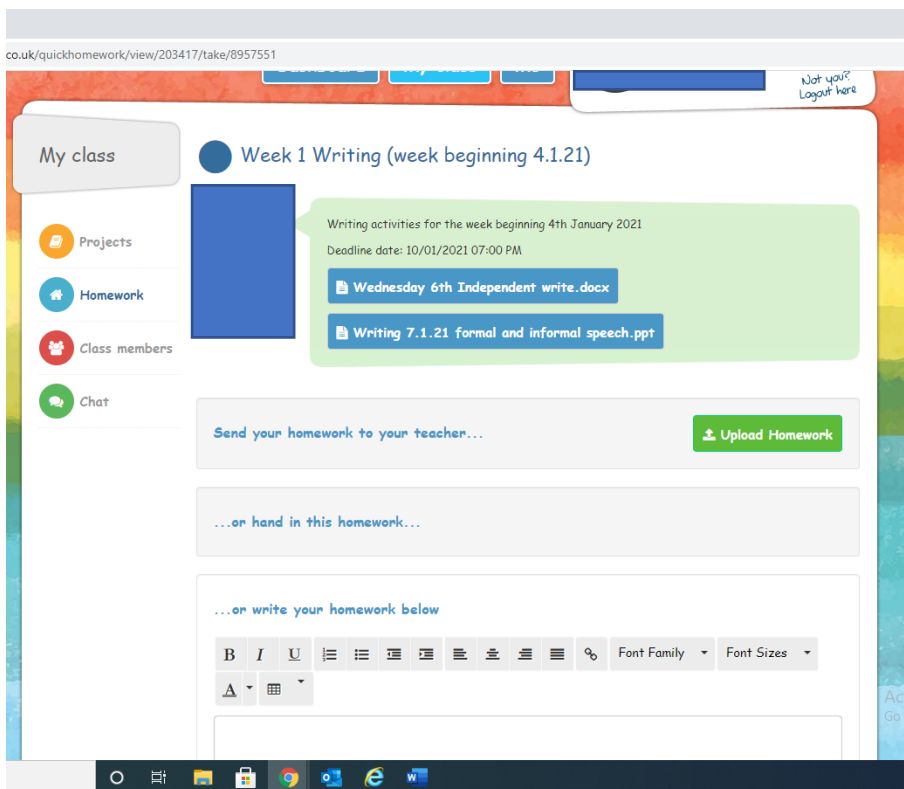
co.uk/quickhomework/view/203417/take/8957551

Not you?
Logout here

My class

Projects

Homework

Class members

Chat

Week 1 Writing (week beginning 4.1.21)

Writing activities for the week beginning 4th January 2021

Deadline date: 10/01/2021 07:00 PM

Wednesday 6th Independent write.docx

Writing 7.1.21 formal and informal speech.ppt

Send your homework to your teacher...

Upload Homework

...or hand in this homework...

...or write your homework below

B I U

Font Family

Font Sizes

A

Ac
Go